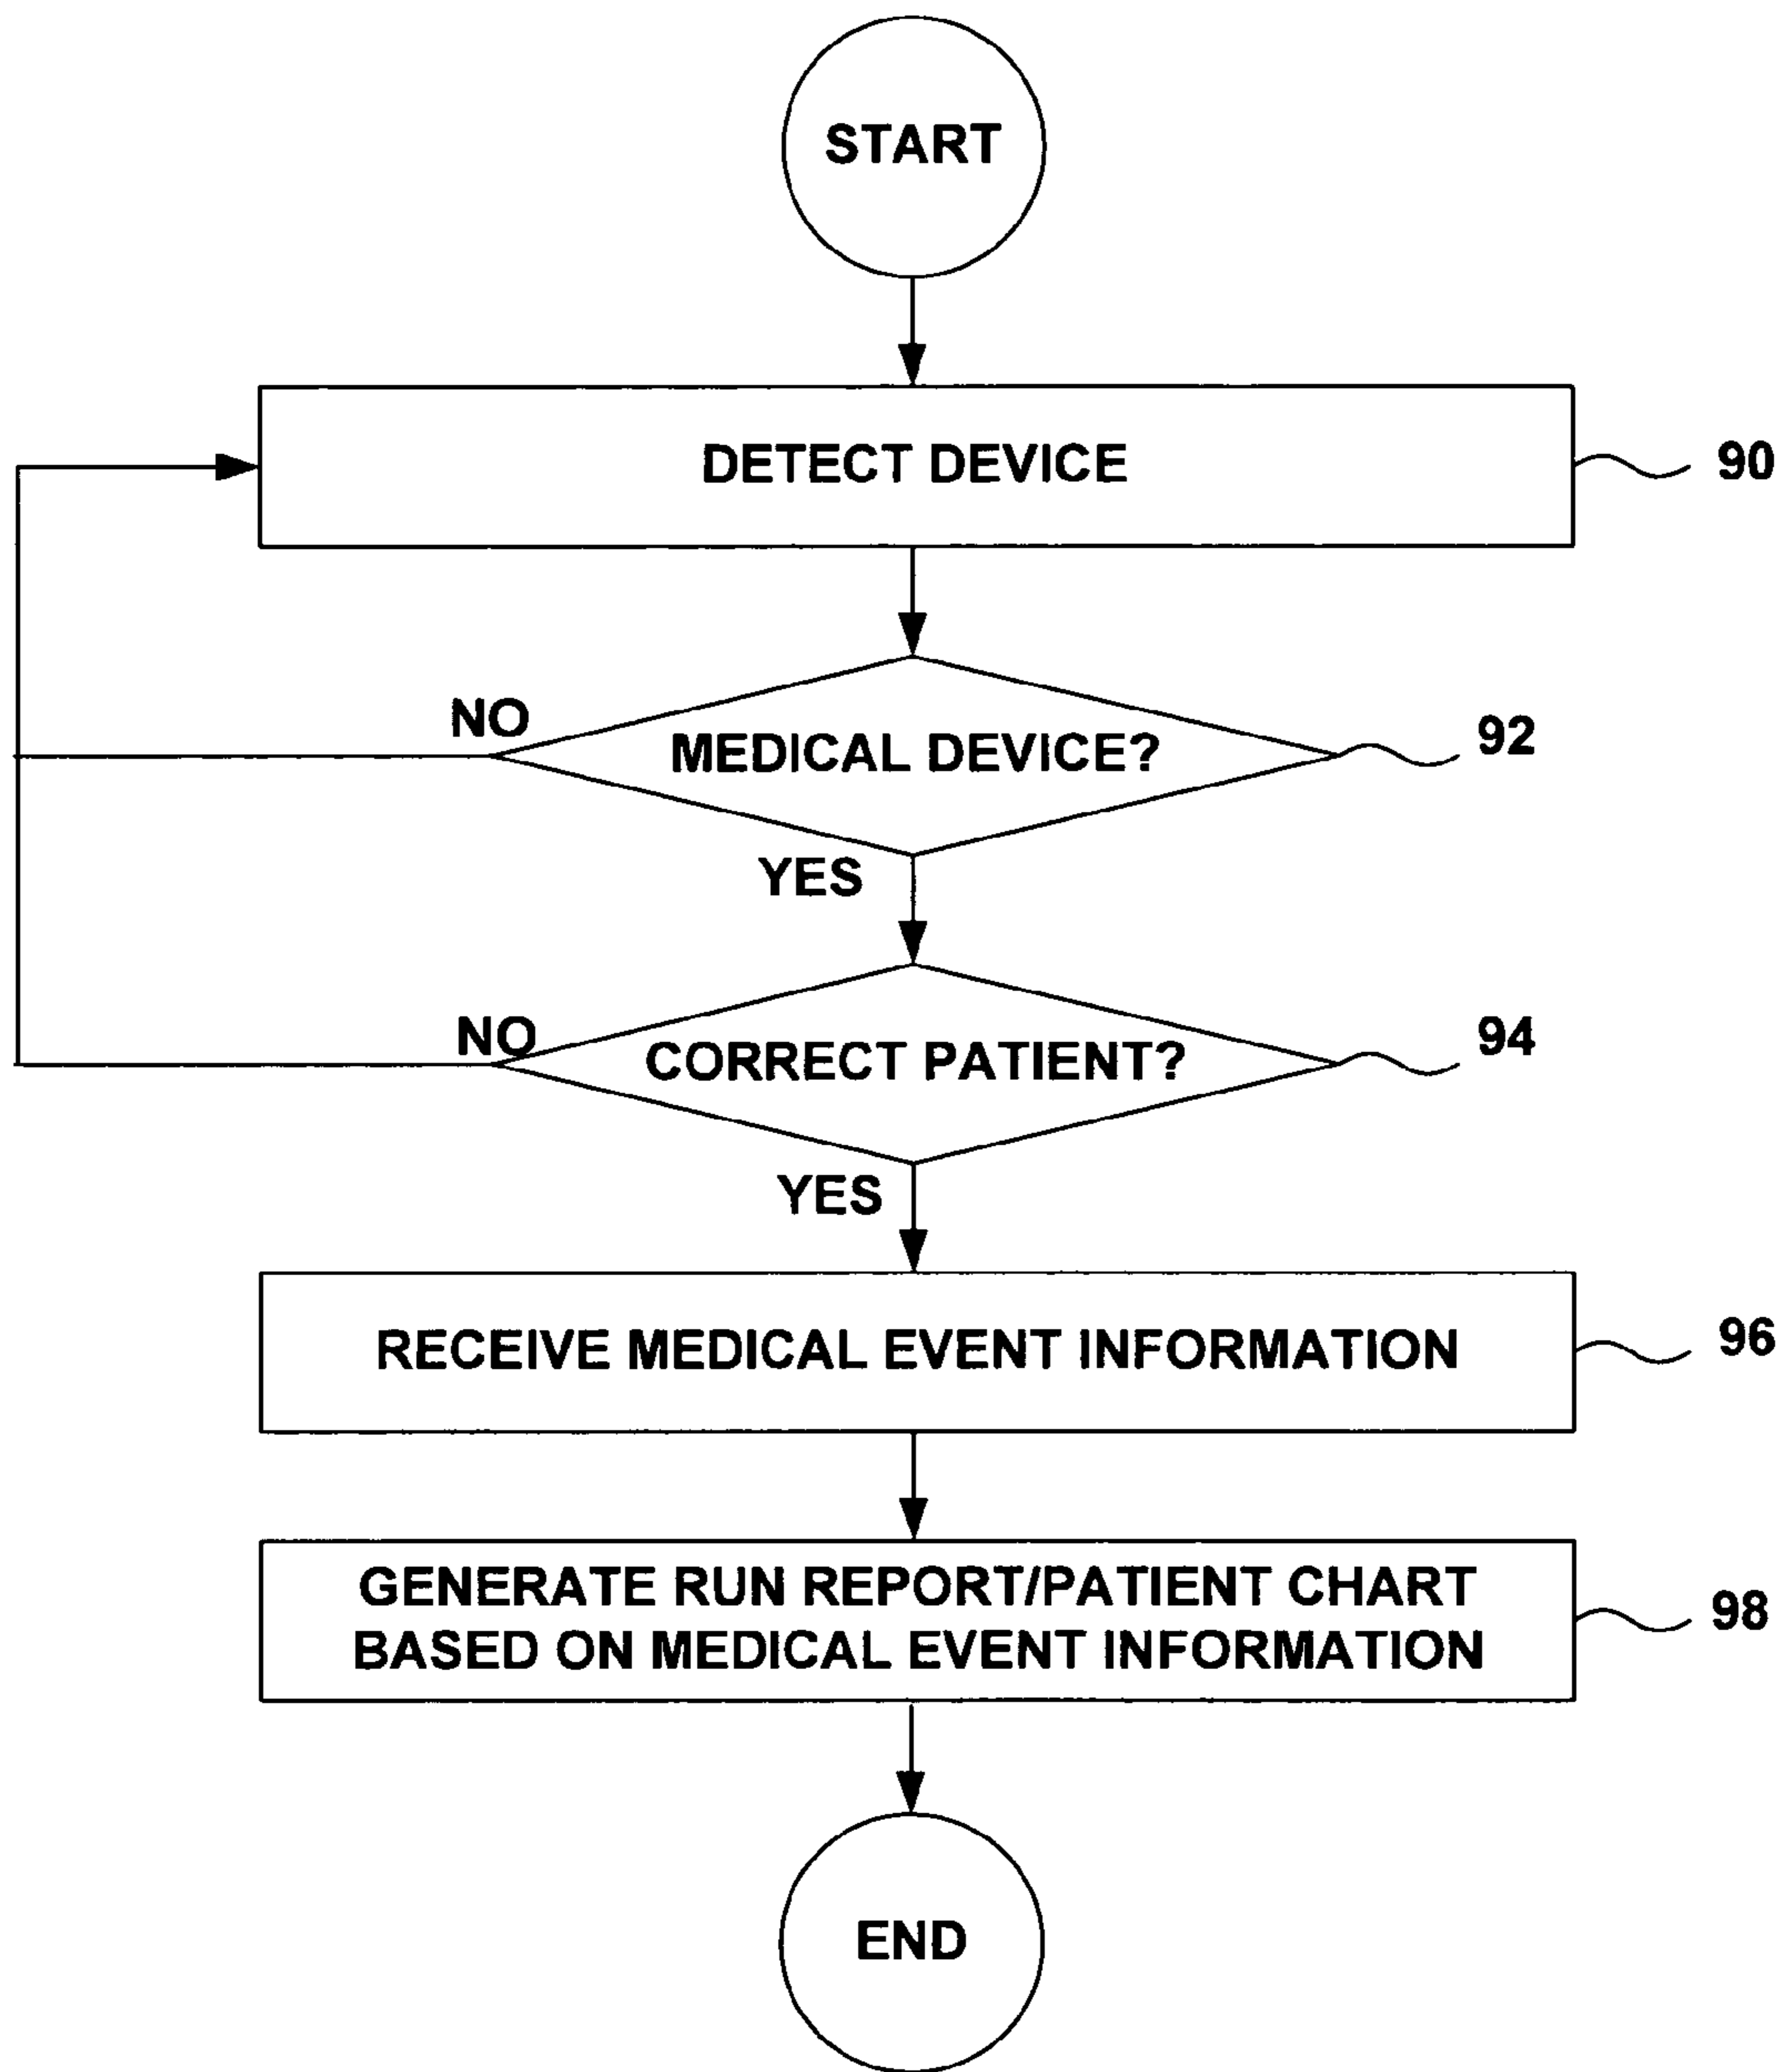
START

DETECT DEVICE

90

NO

MEDICAL DEVICE?

92

YES

NO

CORRECT PATIENT?

94

YES

RECEIVE MEDICAL EVENT INFORMATION

96

GENERATE RUN REPORT/PATIENT CHART BASED ON MEDICAL EVENT INFORMATION

98

END